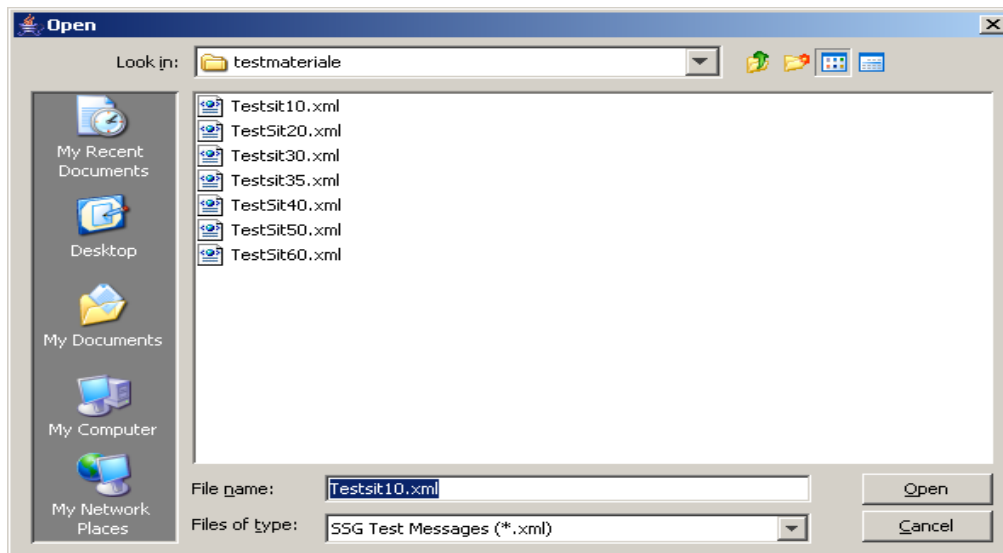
Open

Look in: testmateriale

My Recent Documents

Desktop

My Documents

My Computer

My Network Places

Testsit10.xml
TestSit20.xml
Testsit30.xml
Testsit35.xml
TestSit40.xml
TestSit50.xml
TestSit60.xml

File name: Testsit10.xml

Files of type: SSG Test Messages (*.xml)

Open

Cancel